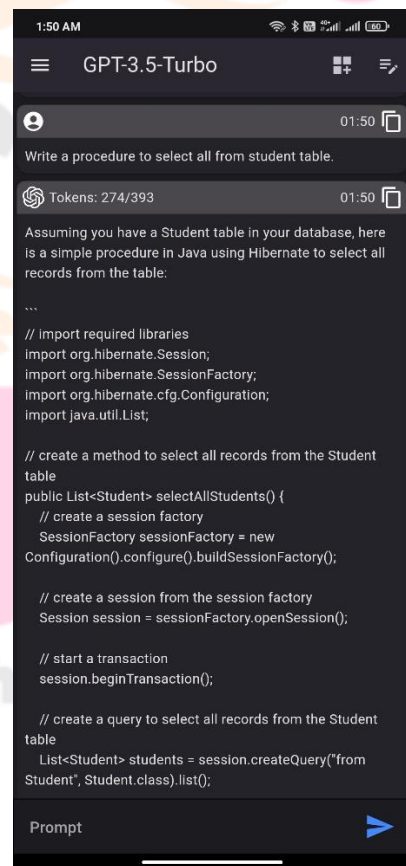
1:50 AM

GPT-3.5-Turbo

01:50

Write a procedure to select all from student table.

Tokens: 274/393

01:50

Assuming you have a Student table in your database, here is a simple procedure in Java using Hibernate to select all records from the table:

```

// import required libraries
import org.hibernate.Session;
import org.hibernate.SessionFactory;
import org.hibernate.cfg.Configuration;
import java.util.List;

// create a method to select all records from the Student table
public List<Student> selectAllStudents() {
// create a session factory
SessionFactory sessionFactory = new Configuration().configure().buildSessionFactory();

// create a session from the session factory
Session session = sessionFactory.openSession();

// start a transaction
session.beginTransaction();

// create a query to select all records from the Student table
List<Student> students = session.createQuery("from Student", Student.class).list();

Prompt